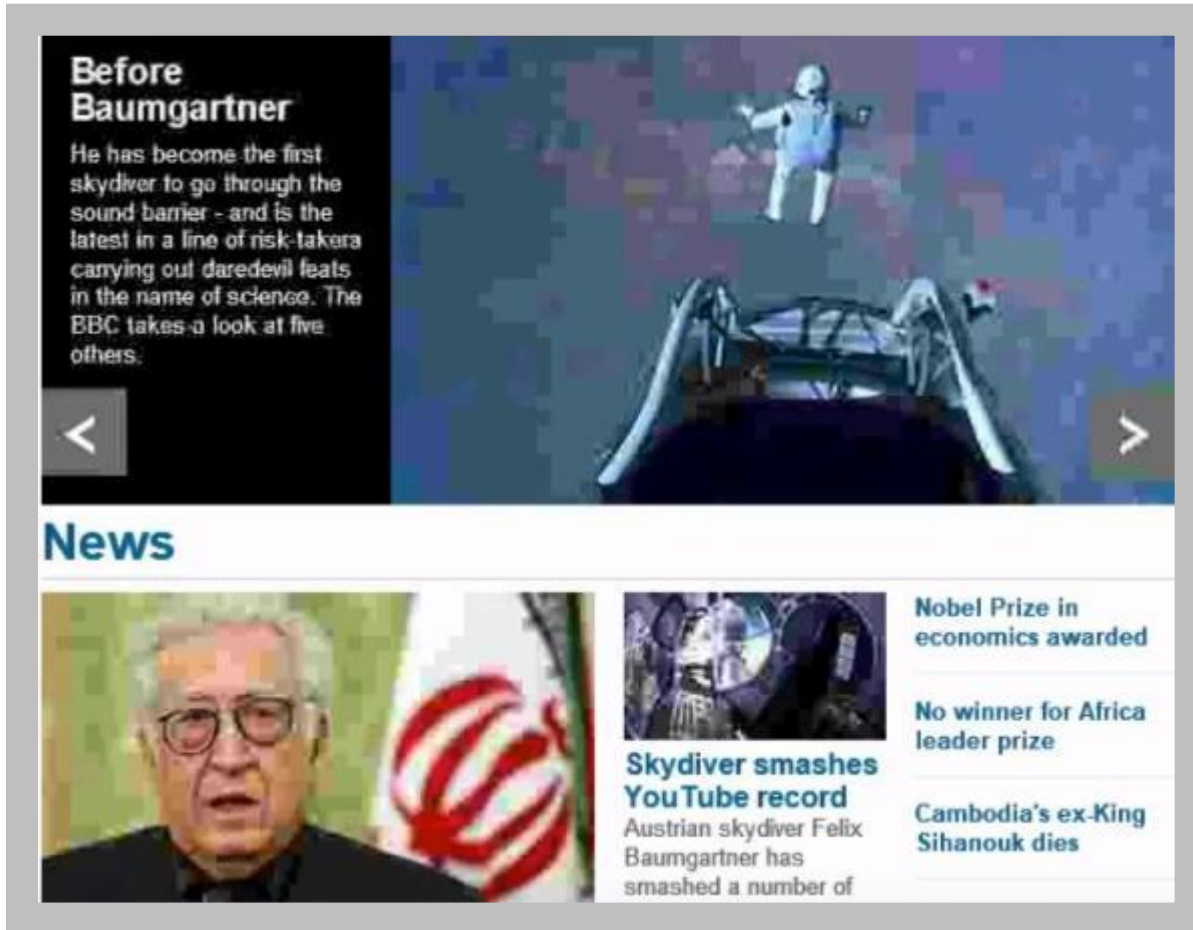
Before Baumgartner

He has become the first skydiver to go through the sound barrier - and is the latest in a line of risk-takera carrying out daredevil feats in the name of science. The BBC takes a look at five others.

<

>

News

Skydiver smashes YouTube record

Austrian skydiver Felix Baumgartner has smashed a number of

Nobel Prize in economics awarded

No winner for Africa leader prize

Cambodia's ex-King Sihanouk dies